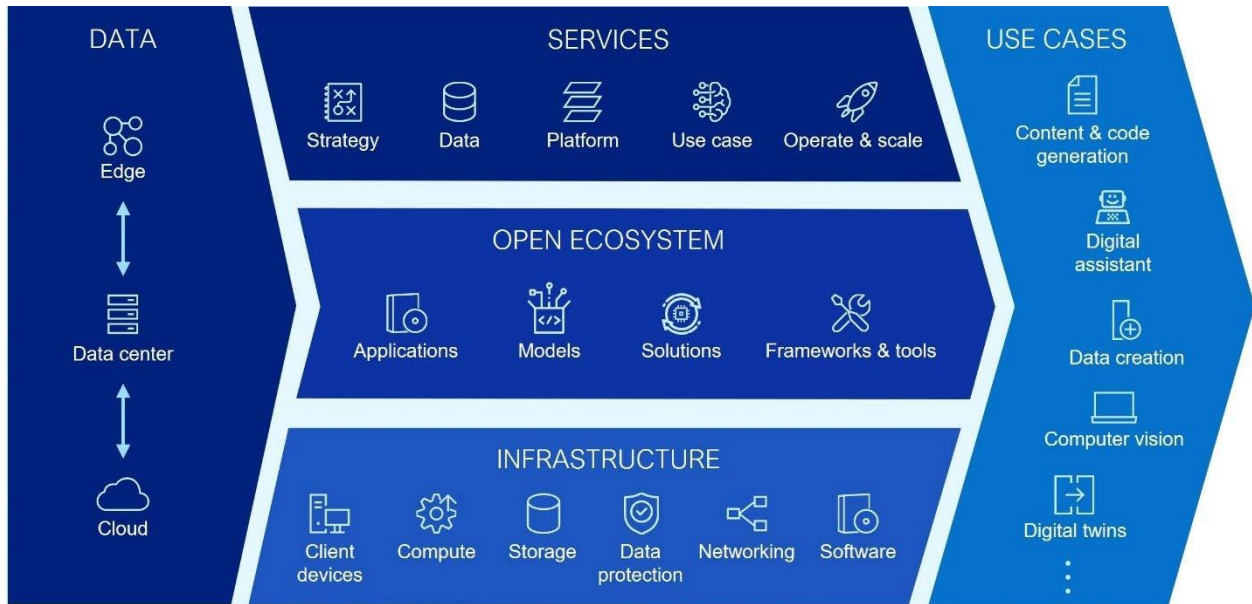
DATA

Edge

Data center

Cloud

SERVICES

Strategy

Data

Platform

Use case

Operate & scale

OPEN ECOSYSTEM

Applications

Models

Solutions

Frameworks & tools

INFRASTRUCTURE

Client devices

Compute

Storage

Data protection

Networking

Software

USE CASES

Content & code generation

Digital assistant

Data creation

Computer vision

Digital twins